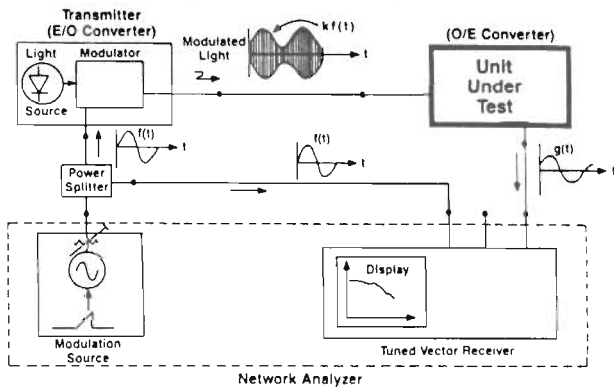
Transmitter
(E/O Converter)

Light

Modulator

Source

Modulated Light

kf(t)

t

(O/E Converter)

Unit
Under
Test

f(t)

t

f(t)

t

g(t)

t

Power Splitter

Display

Modulation Source

Tuned Vector Receiver

Network Analyzer